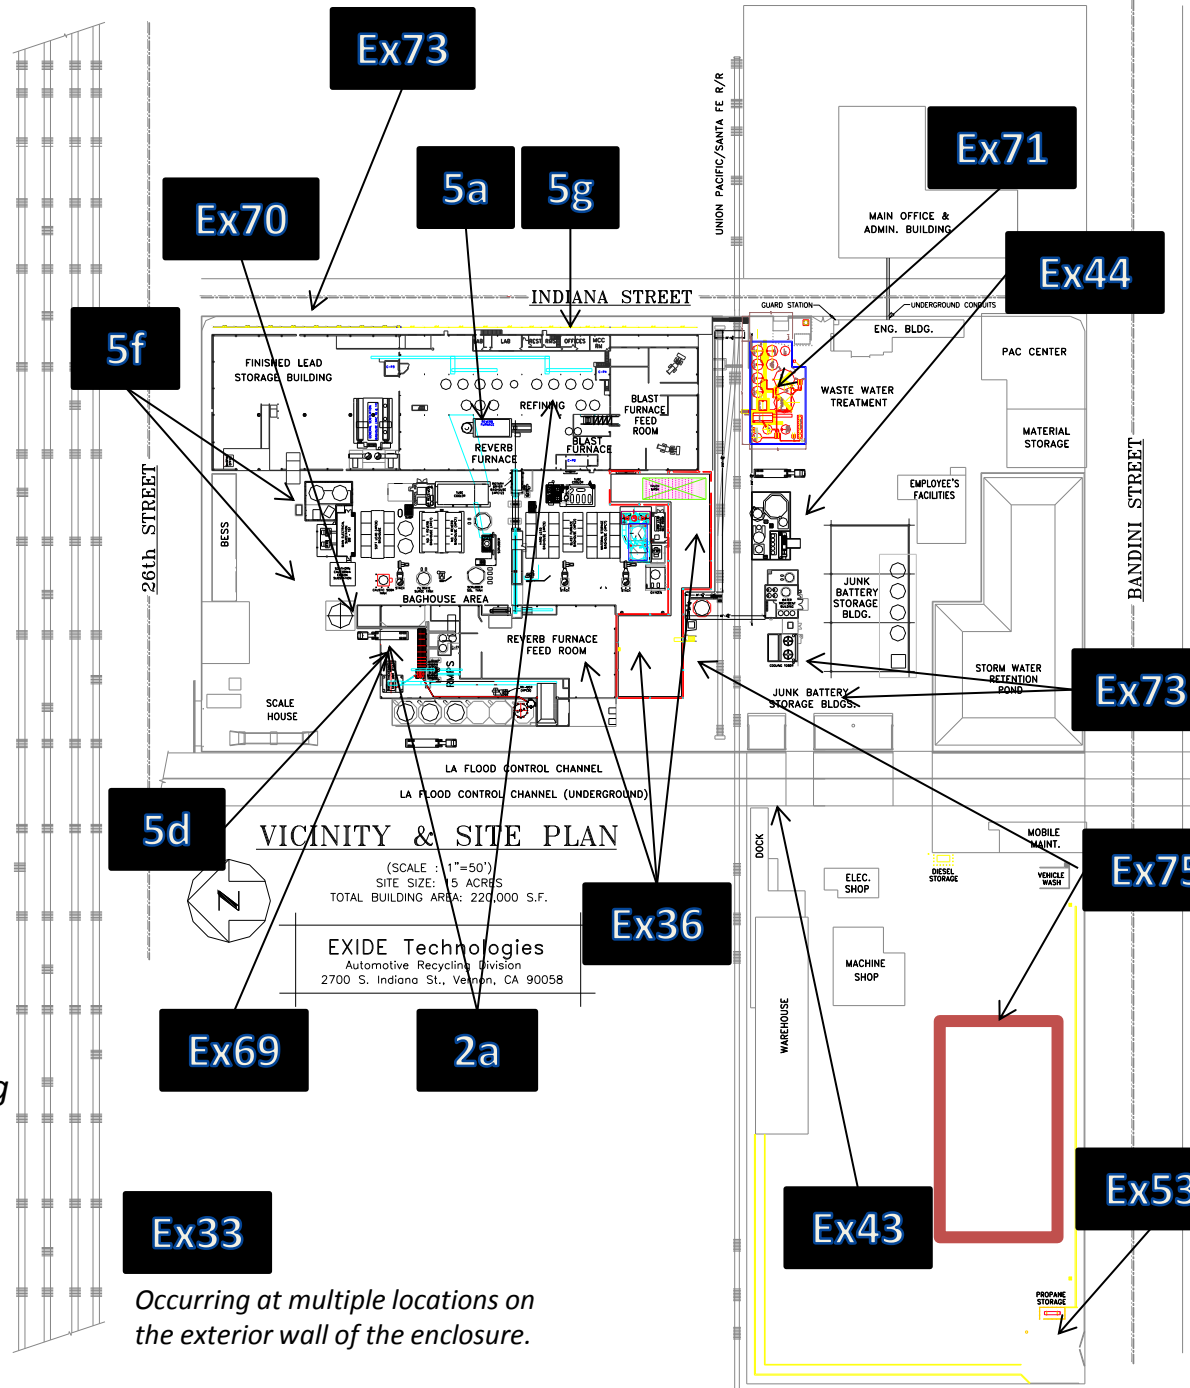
Ex73

Ex70

5a

5g

Ex71

Ex44

5f

UNION PACIFIC/SANTA FE R/R

MAIN OFFICE & ADMIN. BUILDING

INDIANA STREET

GUARD STATION

UNDERGROUND CONDUITS

ENG. BLDG.

PAC CENTER

LAB

OFFICES

MCC RM

FINISHED LEAD STORAGE BUILDING

REFINING

BLAST FURNACE FEED ROOM

BLAST FURNACE

REVERB FURNACE

WASTE WATER TREATMENT

MATERIAL STORAGE

EMPLOYEE'S FACILITIES

26th STREET

BESS

BANDINI STREET

JUNK BATTERY STORAGE BLDG.

BAGHOUSE AREA

REVERB FURNACE FEED ROOM

STORM WATER RETENTION POND

Ex73

JUNK BATTERY STORAGE BLDGS.

SCALE HOUSE

LA FLOOD CONTROL CHANNEL

LA FLOOD CONTROL CHANNEL (UNDERGROUND)

5d

VICINITY & SITE PLAN

(SCALE : 1"=50')
SITE SIZE: 15 ACRES
TOTAL BUILDING AREA: 220,000 S.F.

DOCK

ELEC. SHOP

DIESEL STORAGE

MOBILE MAINT.

VEHICLE WASH

Ex75

Ex36

EXIDE Technologies
Automotive Recycling Division
2700 S. Indiana St., Vernon, CA 90058

MACHINE SHOP

WAREHOUSE

Ex69

2a

Ex43

Ex53

Ex33

PROPANE STORAGE

Occurring at multiple locations on the exterior wall of the enclosure.